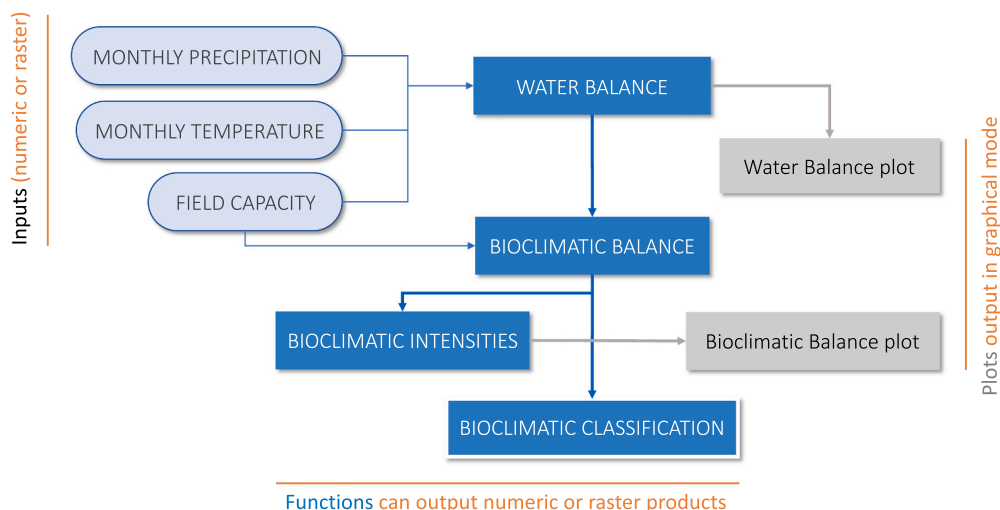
Inputs (numeric or raster)

MONTHLY PRECIPITATION

MONTHLY TEMPERATURE

FIELD CAPACITY

WATER BALANCE

Water Balance plot

BIOCLIMATIC BALANCE

BIOCLIMATIC INTENSITIES

Bioclimatic Balance plot

BIOCLIMATIC CLASSIFICATION

Plots output in graphical mode

Functions can output numeric or raster products